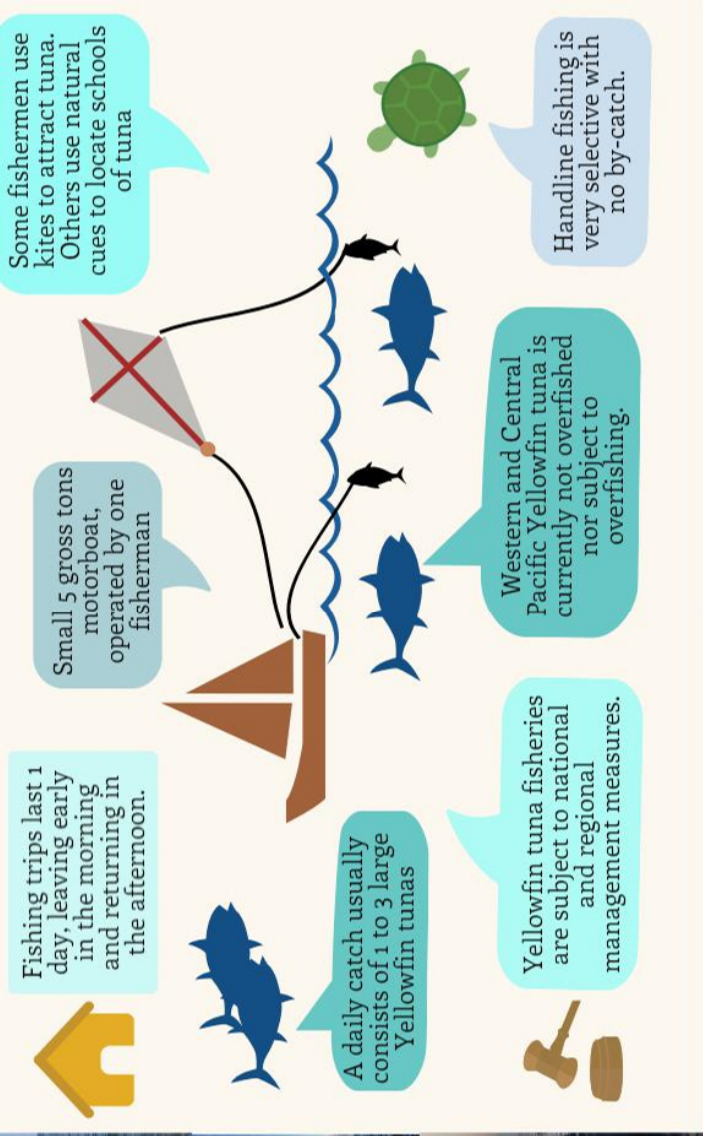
Some fishermen use kites to attract tuna. Others use natural cues to locate schools of tuna

Handline fishing is very selective with no by-catch.

Small 5 gross tons motorboat, operated by one fisherman

Western and Central Pacific Yellowfin tuna is currently not overfished nor subject to overfishing.

Fishing trips last 1 day, leaving early in the morning and returning in the afternoon.

A daily catch usually consists of 1 to 3 large Yellowfin tunas

Yellowfin tuna fisheries are subject to national and regional management measures.